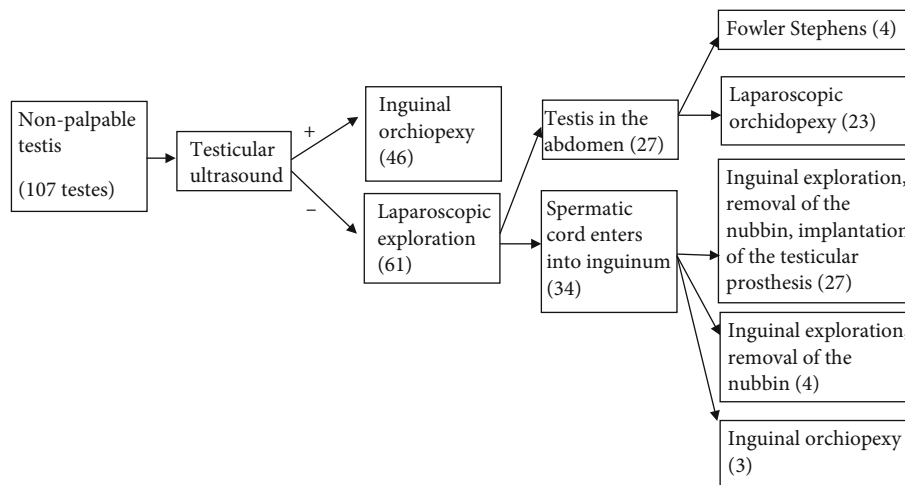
Non-palpable testis

(107 testes)

Testicular ultrasound

+

−

Inguinal orchiopexy (46)

Laparoscopic exploration (61)

Testis in the abdomen (27)

Spermatic cord enters into inguinum (34)

Fowler Stephens (4)

Laparoscopic orchidopexy (23)

Inguinal exploration, removal of the nubbin, implantatio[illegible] of the testicular prosthesis (27)

Inguinal exploration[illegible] removal of the nubbin (4)

Inguinal orchiopexy (3)